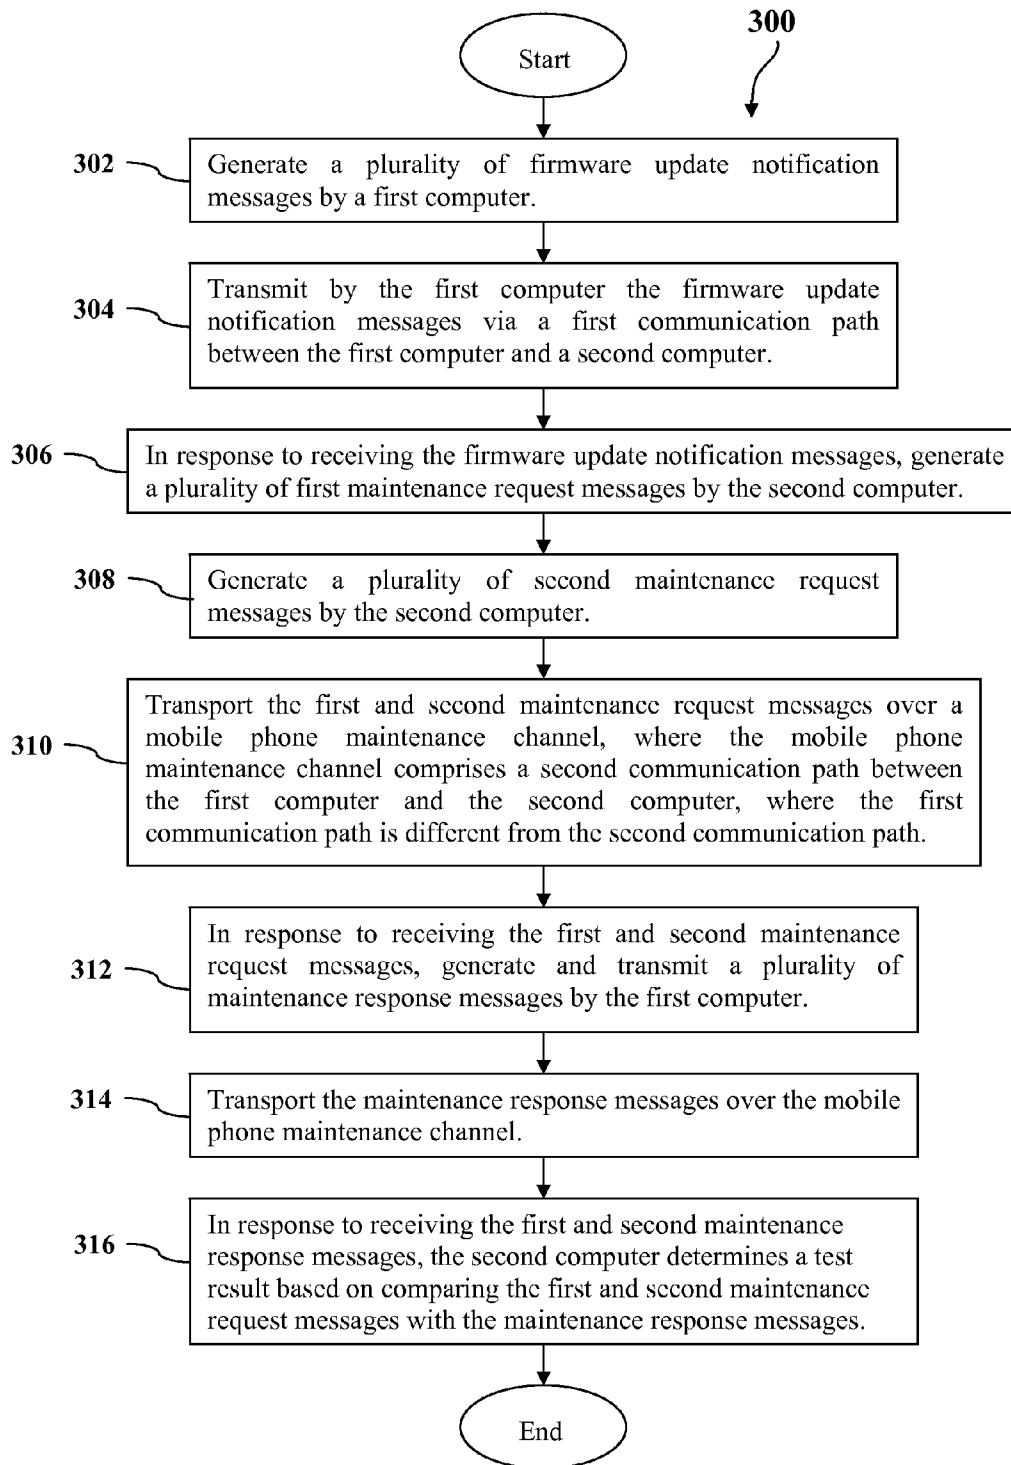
300

Start

302
Generate a plurality of firmware update notification messages by a first computer.

304
Transmit by the first computer the firmware update notification messages via a first communication path between the first computer and a second computer.

306
In response to receiving the firmware update notification messages, generate a plurality of first maintenance request messages by the second computer.

308
Generate a plurality of second maintenance request messages by the second computer.

310
Transport the first and second maintenance request messages over a mobile phone maintenance channel, where the mobile phone maintenance channel comprises a second communication path between the first computer and the second computer, where the first communication path is different from the second communication path.

312
In response to receiving the first and second maintenance request messages, generate and transmit a plurality of maintenance response messages by the first computer.

314
Transport the maintenance response messages over the mobile phone maintenance channel.

316
In response to receiving the first and second maintenance response messages, the second computer determines a test result based on comparing the first and second maintenance request messages with the maintenance response messages.

End